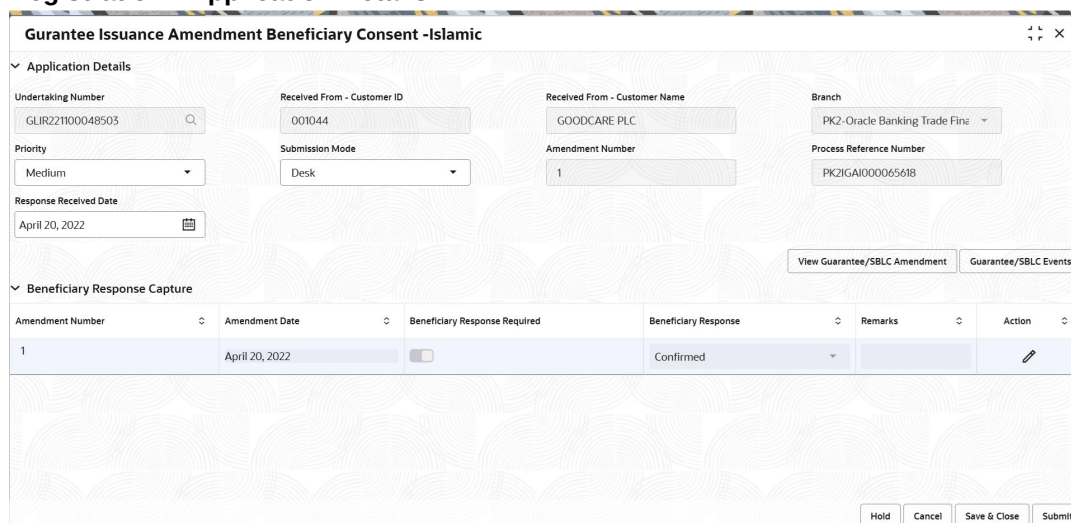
Gurantee Issuance Amendment Beneficiary Consent -Islamic

Application Details

| Undertaking Number | Received From - Customer ID | Received From - Customer Name | Branch |
|---|---|---|---|
| GLIR221100048503 | 001044 | GOODCARE PLC | PK2-Oracle Banking Trade Fina |
| Priority | Submission Mode | Amendment Number | Process Reference Number |
| Medium | Desk | 1 | PK2IGAI000065618 |

Response Received Date
April 20, 2022

View Guarantee/SBLC Amendment
Guarantee/SBLC Events

Beneficiary Response Capture

| Amendment Number | Amendment Date | Beneficiary Response Required | Beneficiary Response | Remarks | Action |
|---|---|---|---|---|---|
| 1 | April 20, 2022 | | Confirmed | | |

Hold Cancel Save & Close Submi